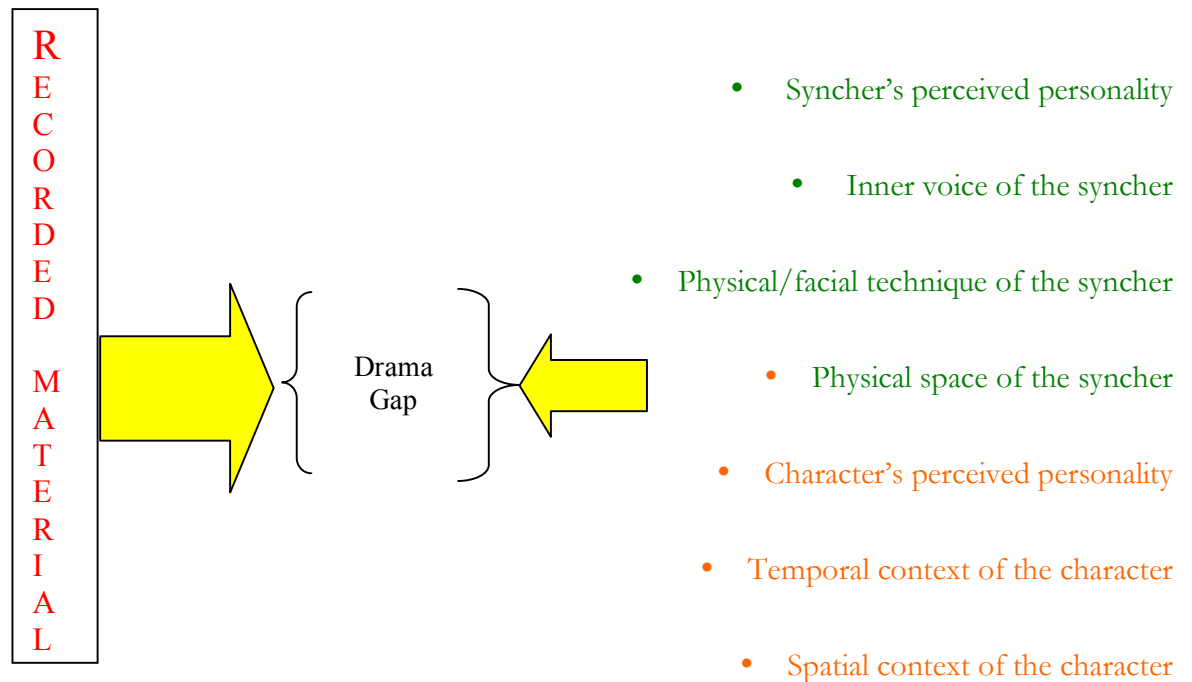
RECORDED MATERIAL

Drama Gap

- Syncher's perceived personality
- Inner voice of the syncher
- Physical/facial technique of the syncher
- Physical space of the syncher
- Character's perceived personality
- Temporal context of the character
- Spatial context of the character